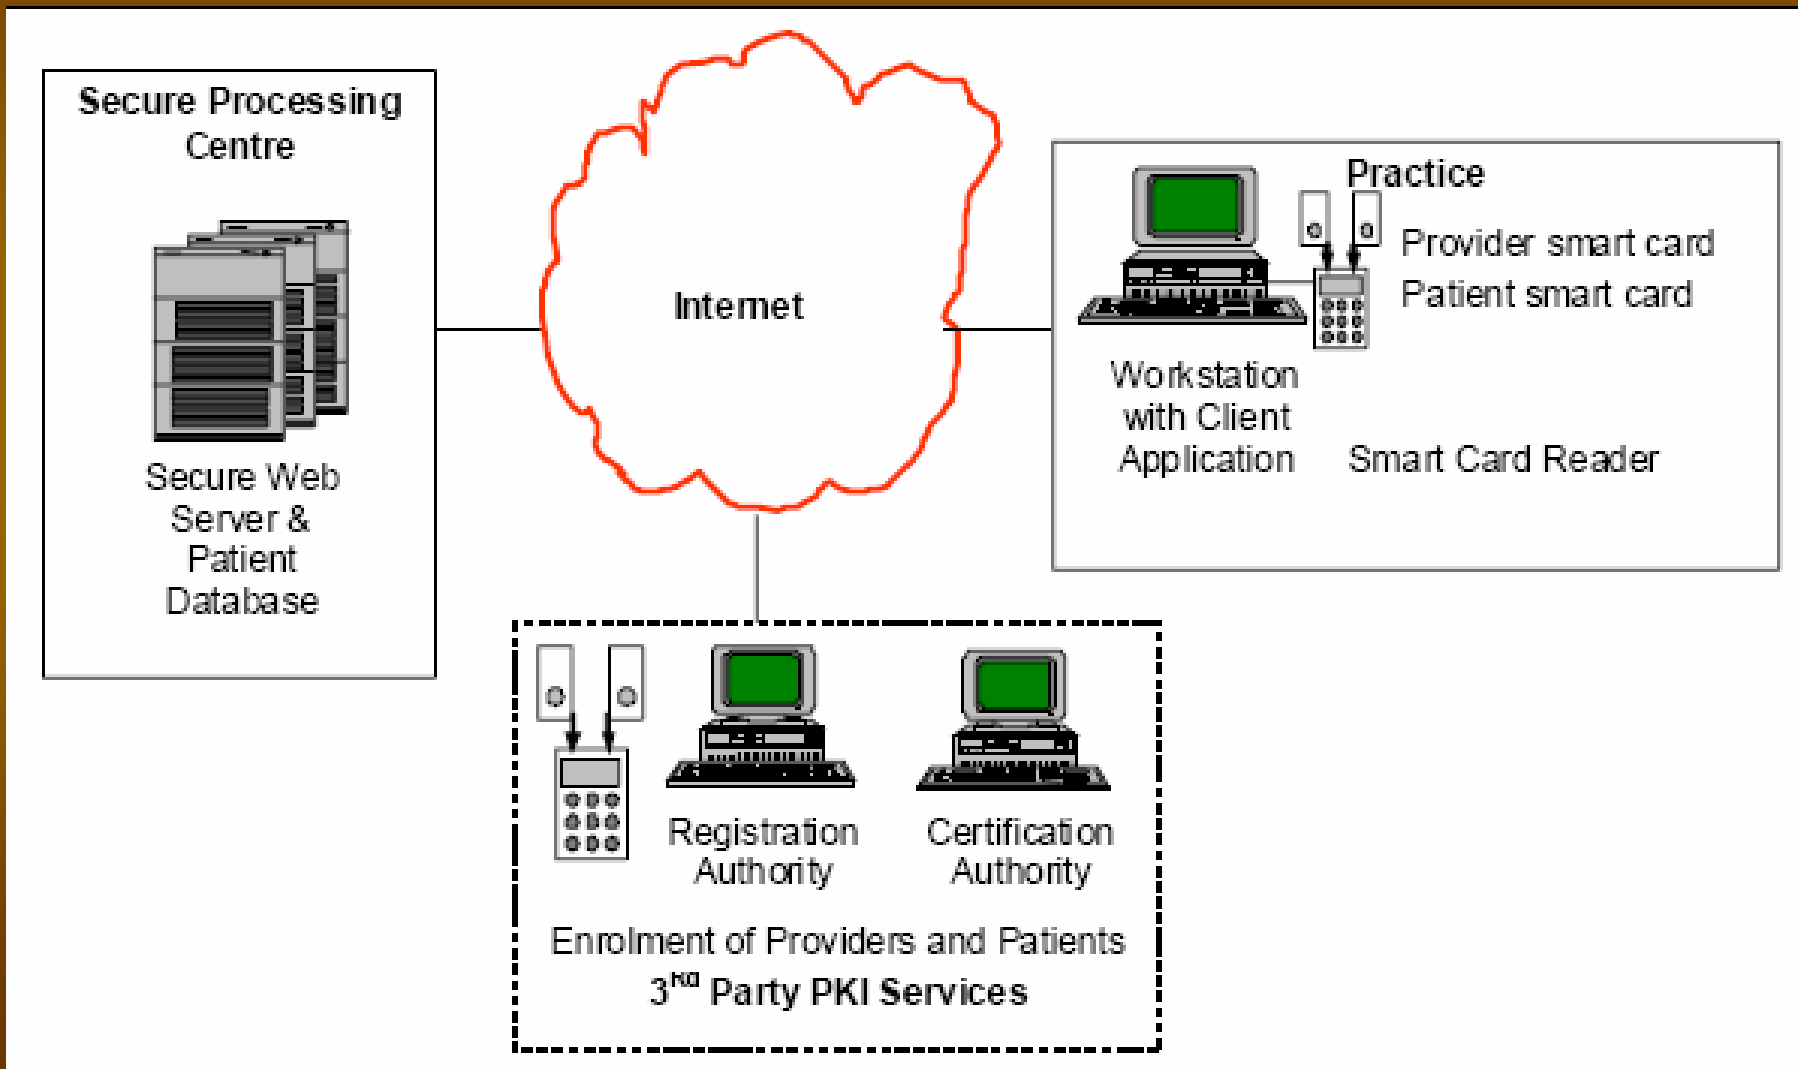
Secure Processing Centre

Secure Web Server & Patient Database

Internet

Practice

Provider smart card

Patient smart card

Workstation with Client Application

Smart Card Reader

Registration Authority

Certification Authority

Enrolment of Providers and Patients

3$^{rd}$ Party PKI Services